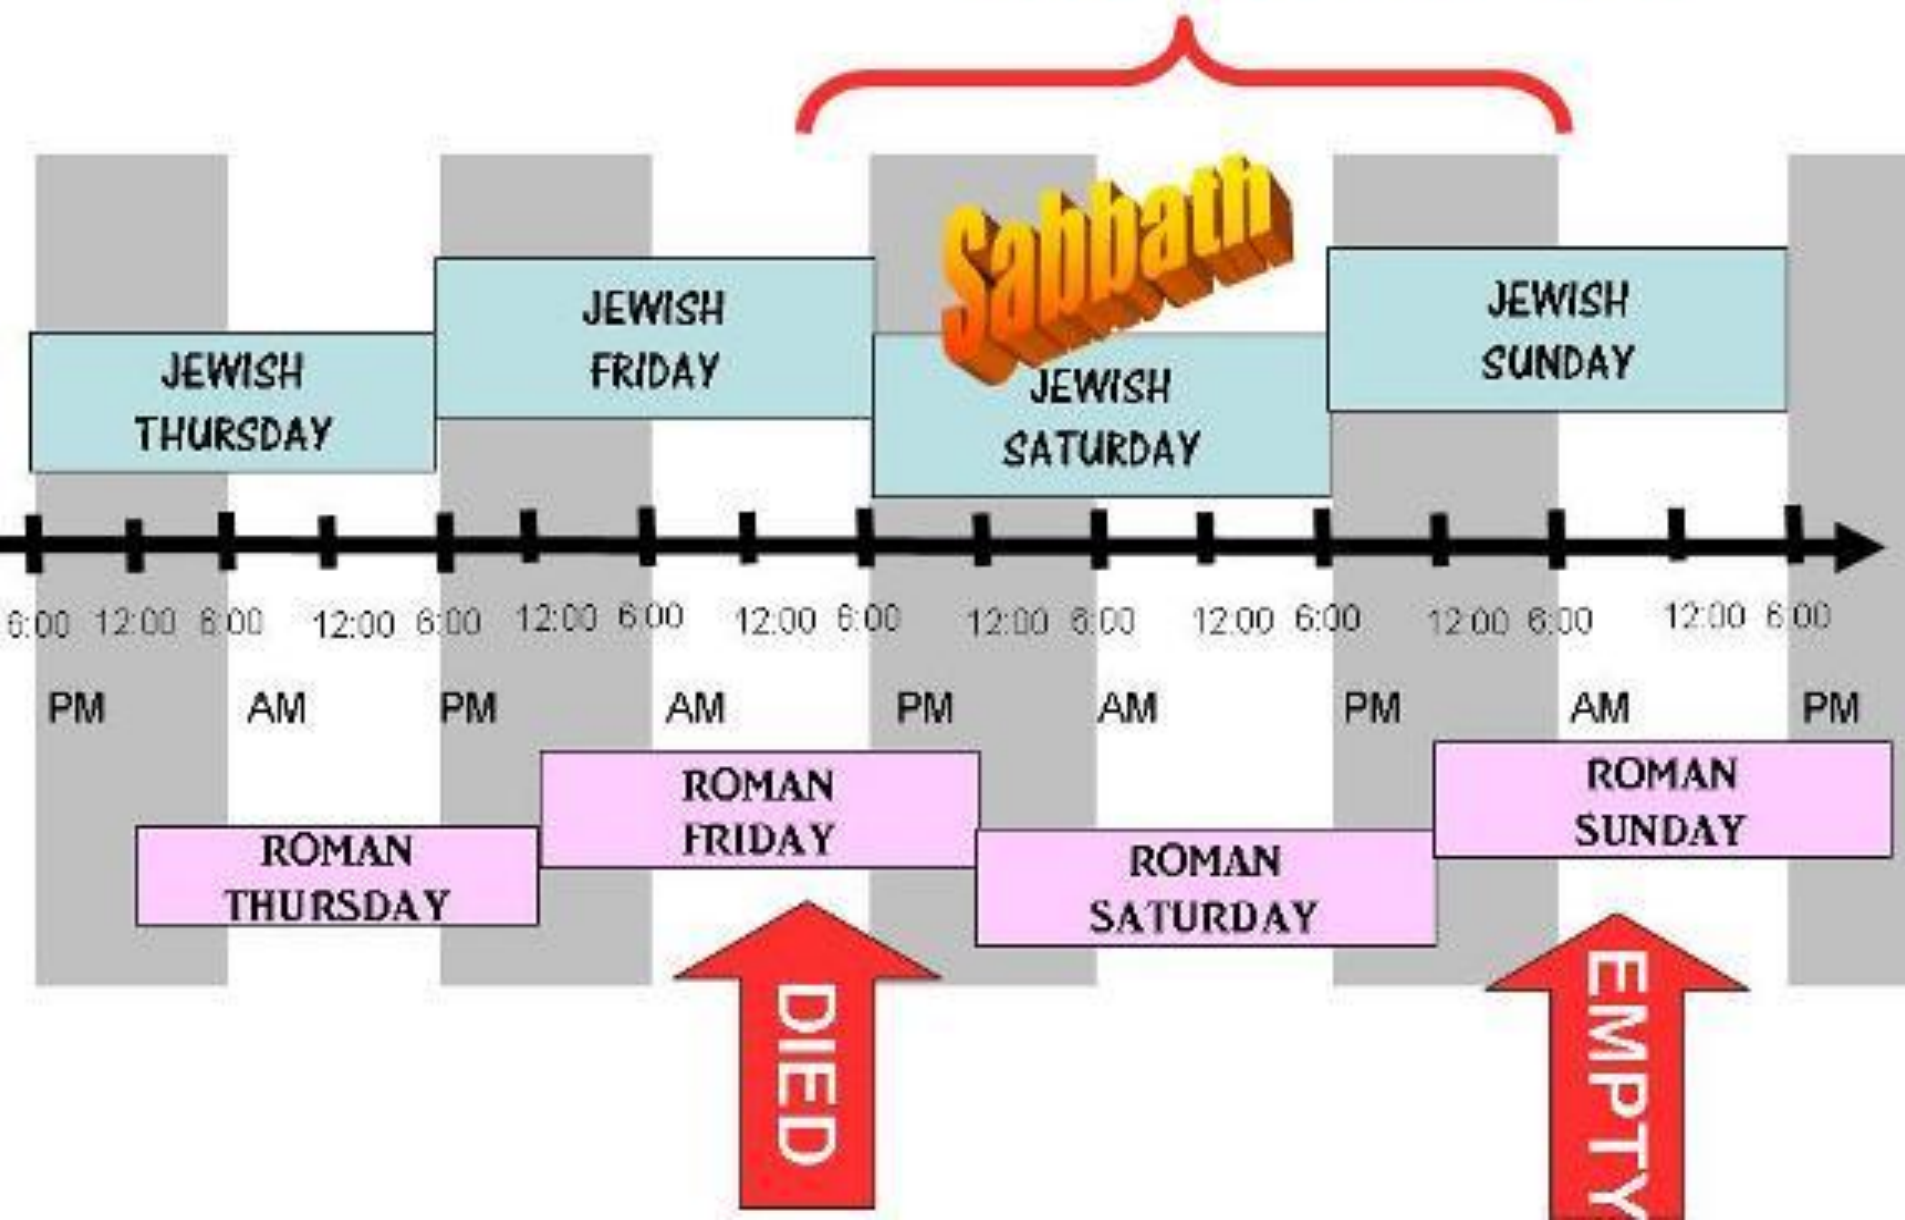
Sabbath

JEWISH THURSDAY

JEWISH FRIDAY

JEWISH SATURDAY

JEWISH SUNDAY

6:00 12:00 6:00 12:00 6:00 12:00 6:00 12:00 6:00 12:00 6:00 12:00 6:00 12:00 6:00 12:00 6:00

PM AM PM AM PM AM PM AM PM

ROMAN THURSDAY

ROMAN FRIDAY

ROMAN SATURDAY

ROMAN SUNDAY

DIED

EMPTY